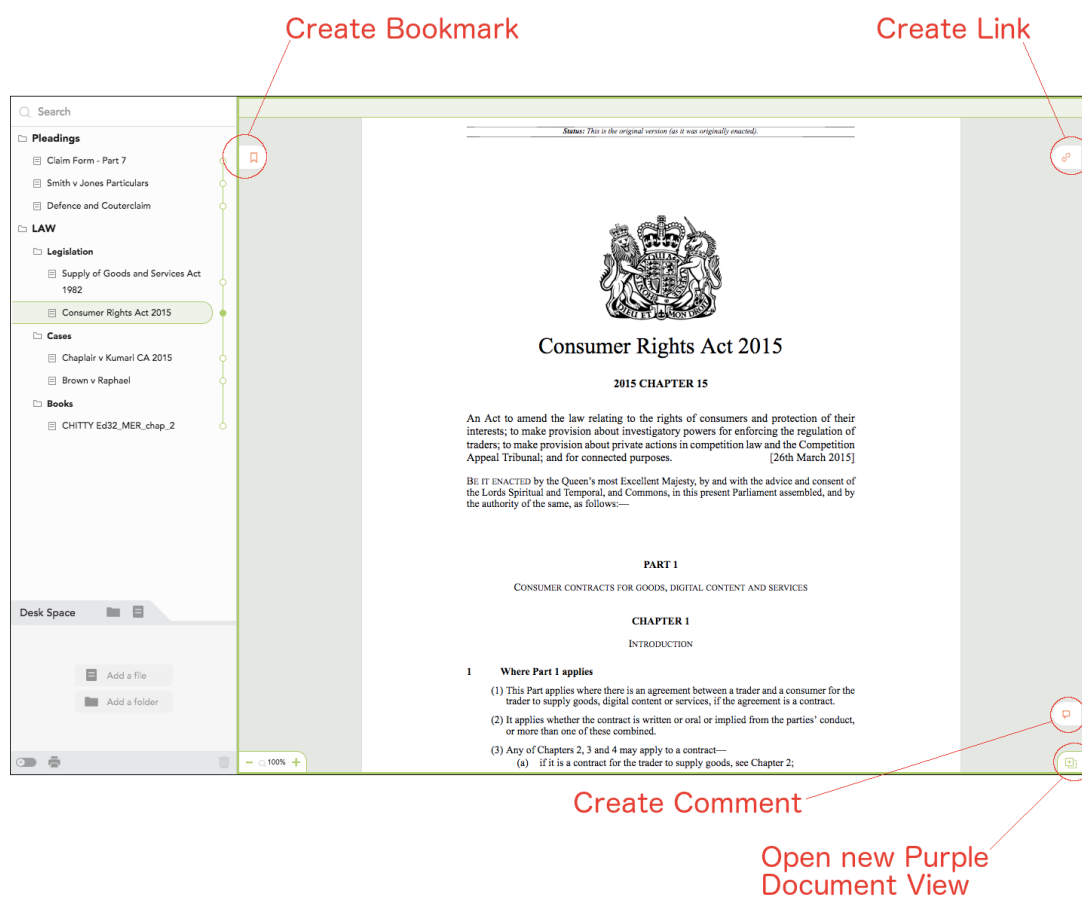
Create Bookmark

Create Link

Search

Pleadings

Claim Form - Part 7

Smith v Jones Particulars

Defence and Couterclaim

LAW

Legislation

Supply of Goods and Services Act 1982

Consumer Rights Act 2015

Cases

Chaplair v Kumari CA 2015

Brown v Raphael

Books

CHITTY Ed32_MER_chap_2

Desk Space

Add a file

Add a folder

100%

Status: This is the original version (as it was originally enacted).

DIEU ET MON DROIT

Consumer Rights Act 2015

2015 CHAPTER 15

An Act to amend the law relating to the rights of consumers and protection of their interests; to make provision about investigatory powers for enforcing the regulation of traders; to make provision about private actions in competition law and the Competition Appeal Tribunal; and for connected purposes. [26th March 2015]

BE IT ENACTED by the Queen's most Excellent Majesty, by and with the advice and consent of the Lords Spiritual and Temporal, and Commons, in this present Parliament assembled, and by the authority of the same, as follows:—

PART 1

CONSUMER CONTRACTS FOR GOODS, DIGITAL CONTENT AND SERVICES

CHAPTER 1

INTRODUCTION

1 Where Part 1 applies

(1) This Part applies where there is an agreement between a trader and a consumer for the trader to supply goods, digital content or services, if the agreement is a contract.

(2) It applies whether the contract is written or oral or implied from the parties' conduct, or more than one of these combined.

(3) Any of Chapters 2, 3 and 4 may apply to a contract—
(a) if it is a contract for the trader to supply goods, see Chapter 2;

Create Comment

Open new Purple Document View